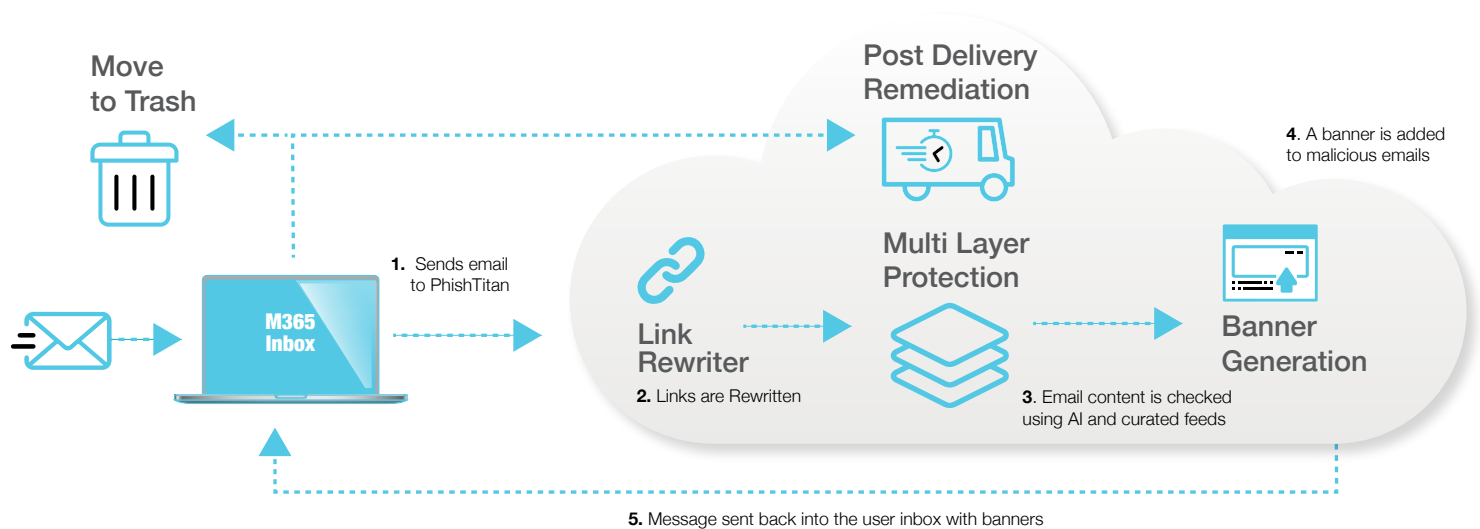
Move to Trash

Post Delivery Remediation

4. A banner is added to malicious emails

M365 Inbox

1. Sends email to PhishTitan

Link Rewriter

2. Links are Rewritten

Multi Layer Protection

3. Email content is checked using AI and curated feeds

Banner Generation

5. Message sent back into the user inbox with banners